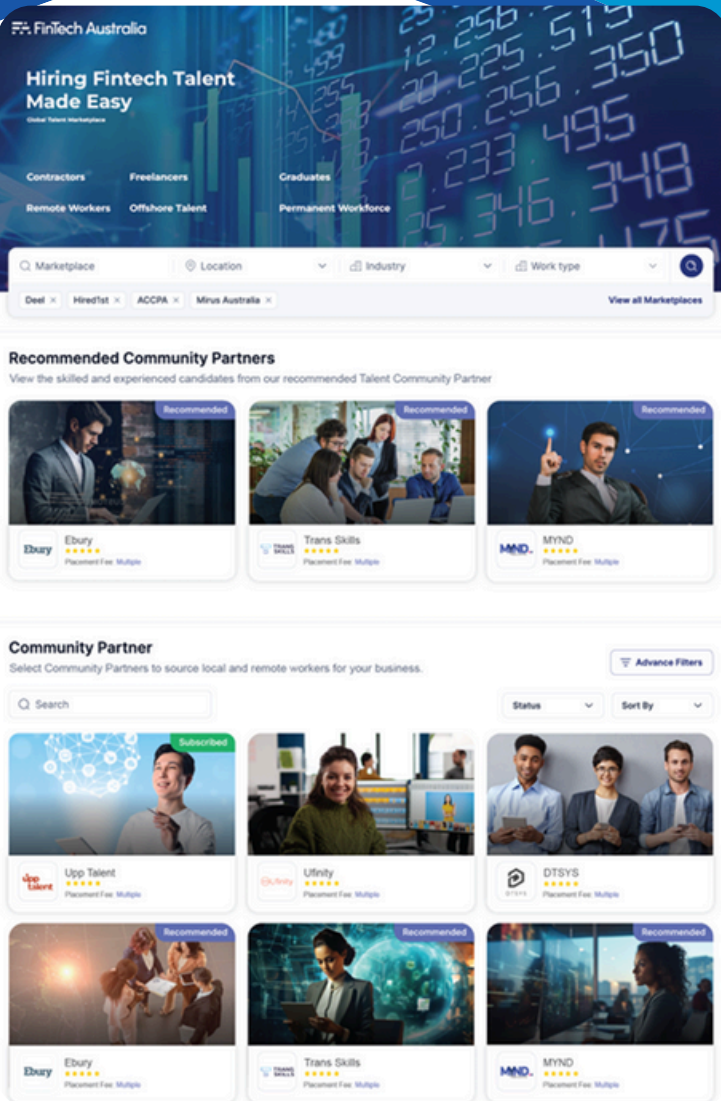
FinTech Australia

Hiring Fintech Talent Made Easy

Global Talent Marketplace

Contractors Freelancers Graduates

Remote Workers Offshore Talent Permanent Workforce

Marketplace Location Industry Work type

Deel × Hired1st × ACCPA × Mirus Australia ×

View all Marketplaces

Recommended Community Partners

View the skilled and experienced candidates from our recommended Talent Community Partner

Recommended

Ebury
Ebury
★★★★★
Placement Fee: Multiple

Recommended

TRANS SKILLS
Trans Skills
★★★★★
Placement Fee: Multiple

Recommended

MYND
MYND
★★★★★
Placement Fee: Multiple

Community Partner

Select Community Partners to source local and remote workers for your business.

Advance Filters

Search

Status

Sort By

Subscribed

upp talent
Upp Talent
★★★★★
Placement Fee: Multiple

Ufinity
Ufinity
★★★★★
Placement Fee: Multiple

DTSYS
DTSYS
★★★★★
Placement Fee: Multiple

Recommended

Ebury
Ebury
★★★★★
Placement Fee: Multiple

Recommended

TRANS SKILLS
Trans Skills
★★★★★
Placement Fee: Multiple

Recommended

MYND
MYND
★★★★★
Placement Fee: Multiple

12.256 .515
20.225.5
250.256.350
2.233 495
25.346.348
175